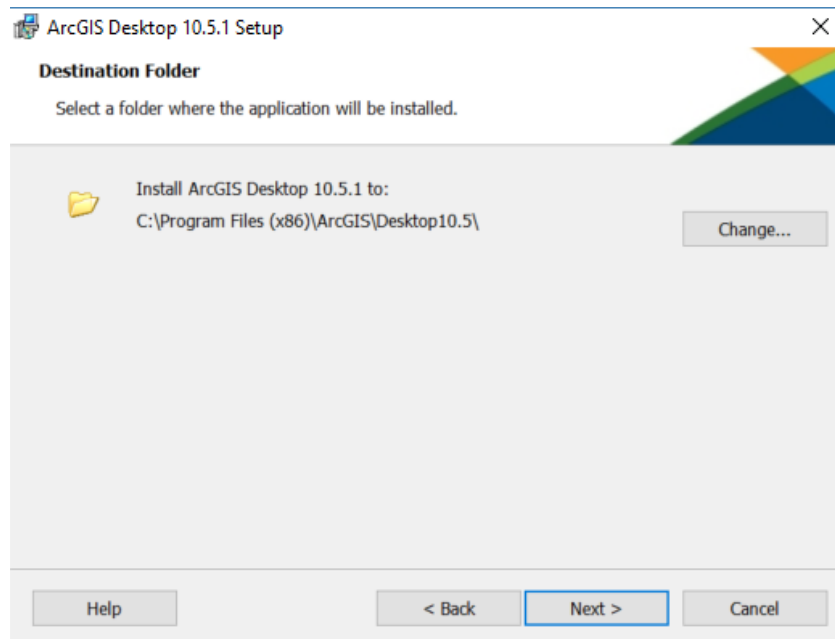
ArcGIS Desktop 10.5.1 Setup

×

Destination Folder

Select a folder where the application will be installed.

Install ArcGIS Desktop 10.5.1 to:

C:\Program Files (x86)\ArcGIS\Desktop10.5\

Change...

Help

< Back

Next >

Cancel